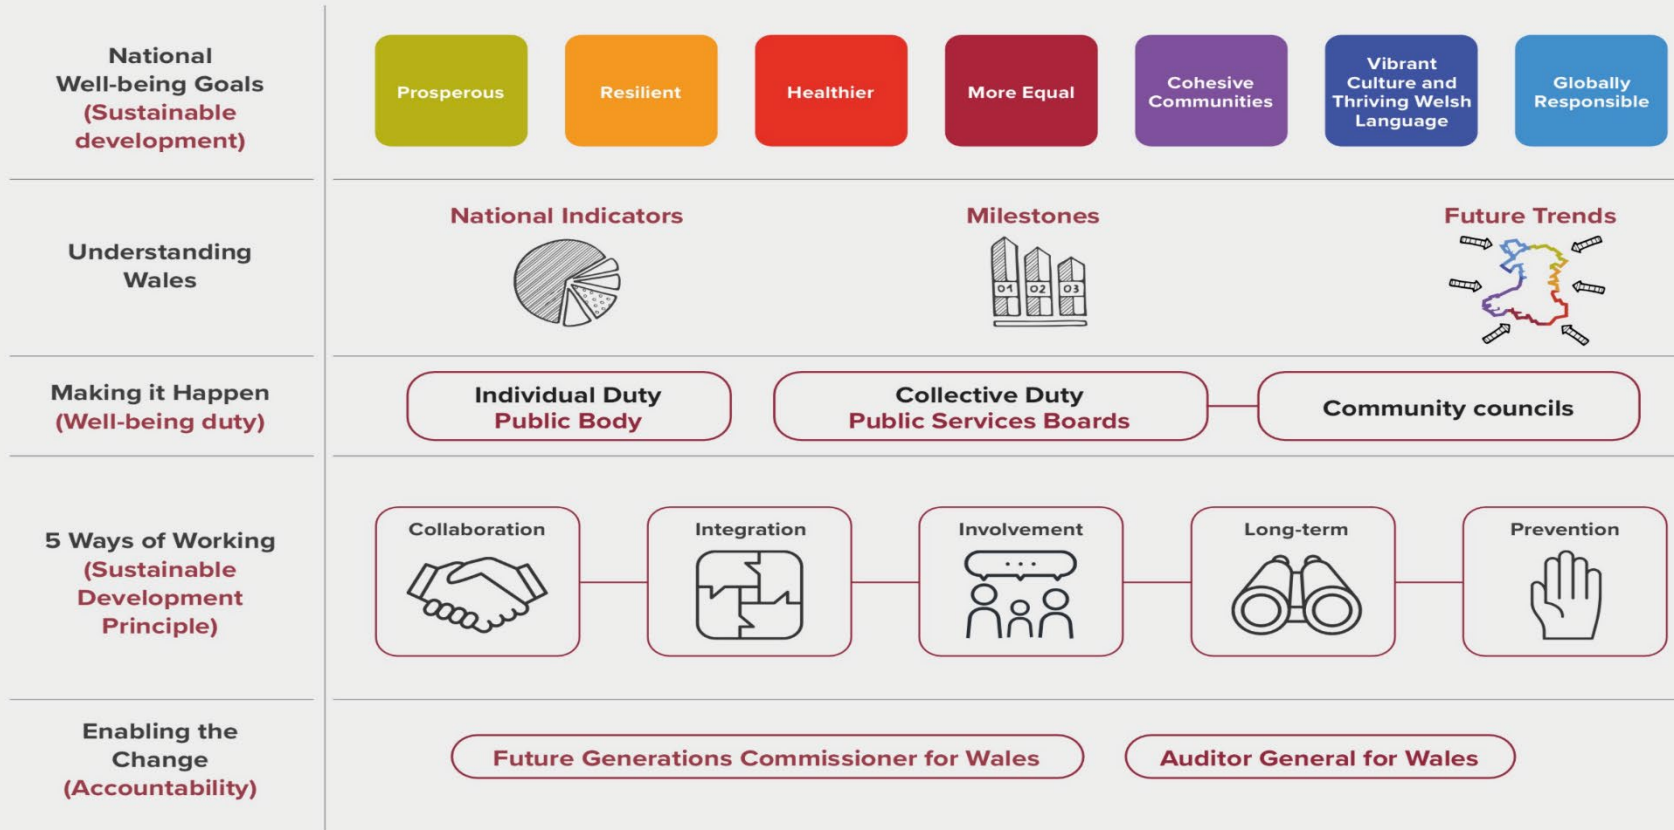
National Well-being Goals (Sustainable development)

Prosperous

Resilient

Healthier

More Equal

Cohesive Communities

Vibrant Culture and Thriving Welsh Language

Globally Responsible

Understanding Wales

National Indicators

Milestones

01 02 03

Future Trends

Making it Happen (Well-being duty)

Individual Duty Public Body

Collective Duty Public Services Boards

Community councils

5 Ways of Working (Sustainable Development Principle)

Collaboration

Integration

Involvement

Long-term

Prevention

Enabling the Change (Accountability)

Future Generations Commissioner for Wales

Auditor General for Wales